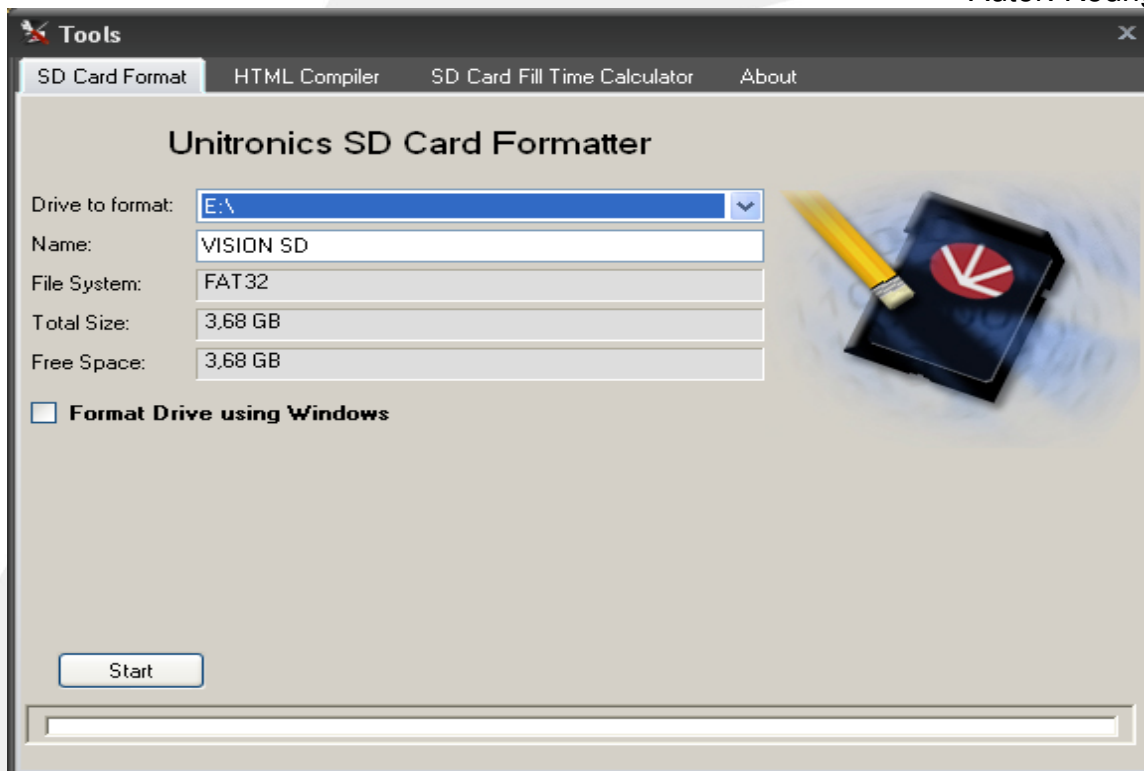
Tools

SD Card Format
HTML Compiler
SD Card Fill Time Calculator
About

Unitronics SD Card Formatter

Drive to format: E:\
Name: VISION SD
File System: FAT32
Total Size: 3,68 GB
Free Space: 3,68 GB

Format Drive using Windows

Start